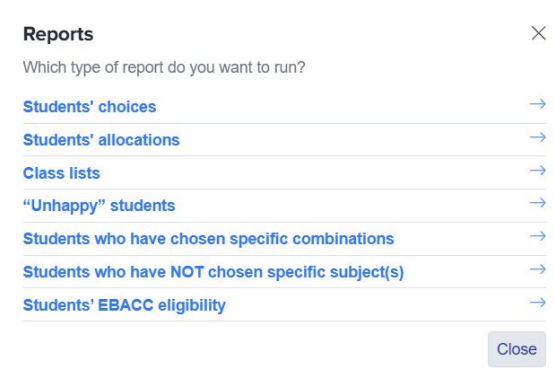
Reports ×

Which type of report do you want to run?

Students' choices →

Students' allocations →

Class lists →

"Unhappy" students →

Students who have chosen specific combinations →

Students who have NOT chosen specific subject(s) →

Students' EBACC eligibility →

Close